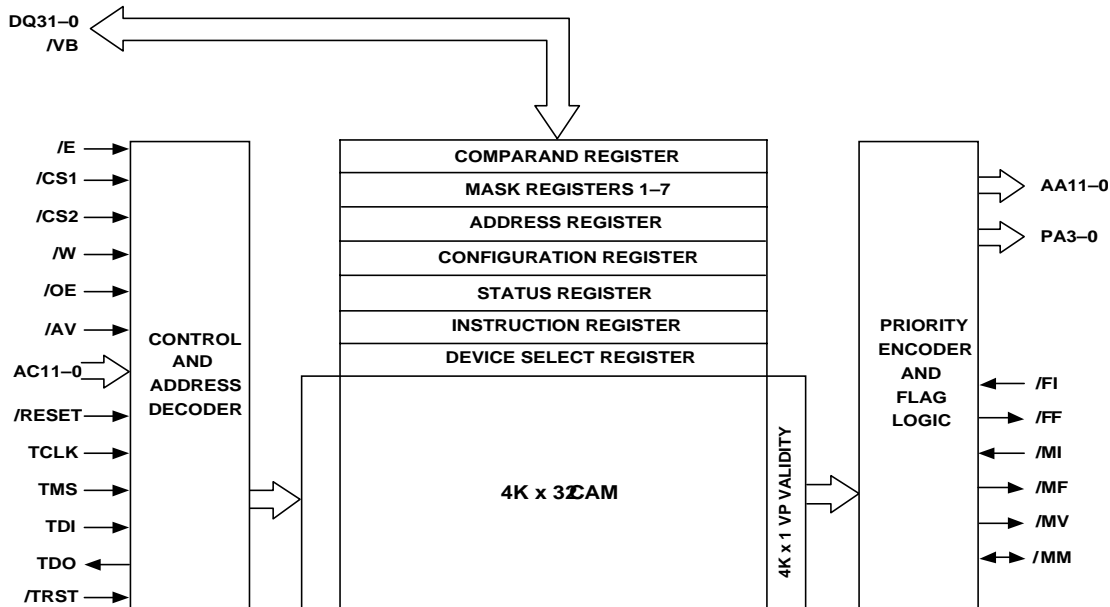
DQ31–0
/VB

/E
/CS1
/CS2
/W
/OE
/AV
AC11–0
/RESET
TCLK
TMS
TDI
TDO
/TRST

CONTROL AND ADDRESS DECODER

COMPARAND REGISTER
MASK REGISTERS 1–7
ADDRESS REGISTER
CONFIGURATION REGISTER
STATUS REGISTER
INSTRUCTION REGISTER
DEVICE SELECT REGISTER

4K x 32 CAM

4K x 1 VP VALIDITY

PRIORITY ENCODER AND FLAG LOGIC

AA11–0
PA3–0
/FI
/FF
/MI
/MF
/MV
/MM